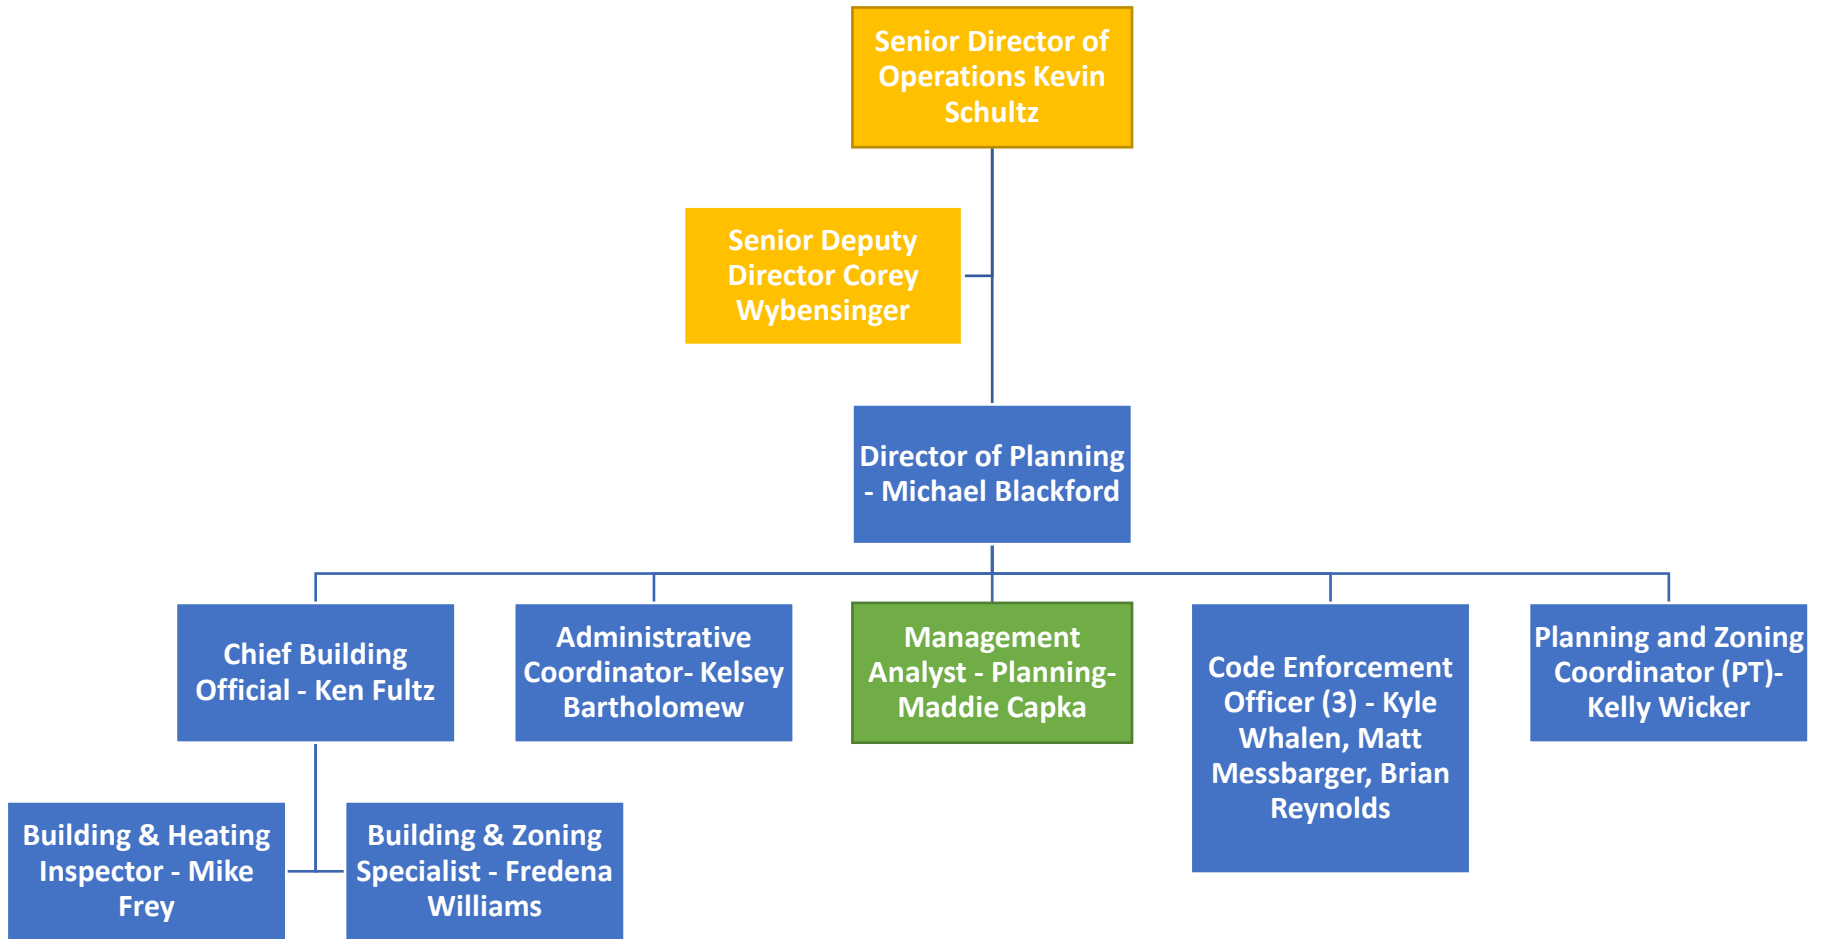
Senior Director of Operations Kevin Schultz

Senior Deputy Director Corey Wybensinger

Director of Planning - Michael Blackford

Chief Building Official - Ken Fultz

Administrative Coordinator- Kelsey Bartholomew

Management Analyst - Planning- Maddie Capka

Code Enforcement Officer (3) - Kyle Whalen, Matt Messbarger, Brian Reynolds

Planning and Zoning Coordinator (PT)- Kelly Wicker

Building & Heating Inspector - Mike Frey

Building & Zoning Specialist - Fredena Williams